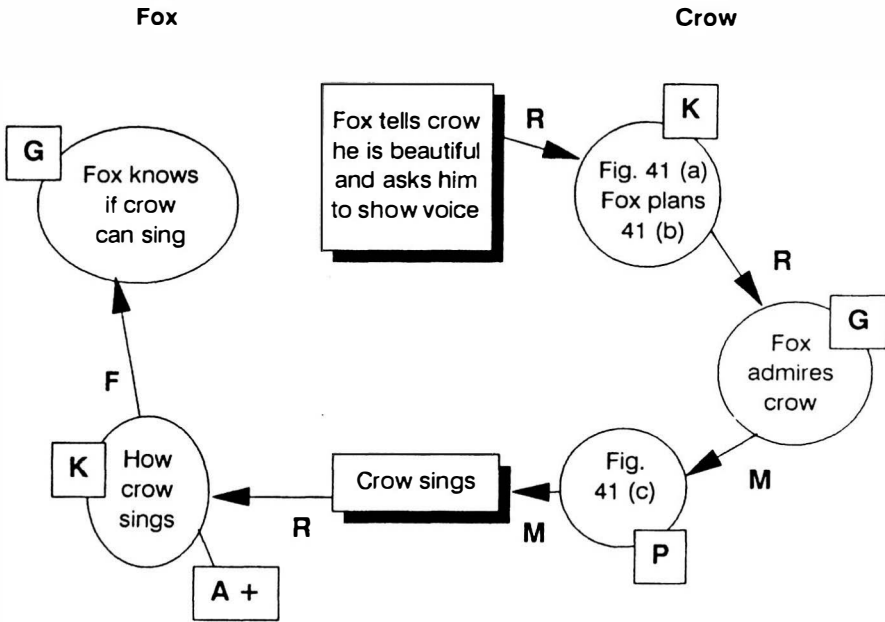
Fox

Crow

G

Fox knows if crow can sing

Fox tells crow he is beautiful and asks him to show voice

R

K

Fig. 41 (a) Fox plans 41 (b)

R

G

Fox admires crow

F

K

How crow sings

A +

R

Crow sings

M

Fig. 41 (c)

P

M